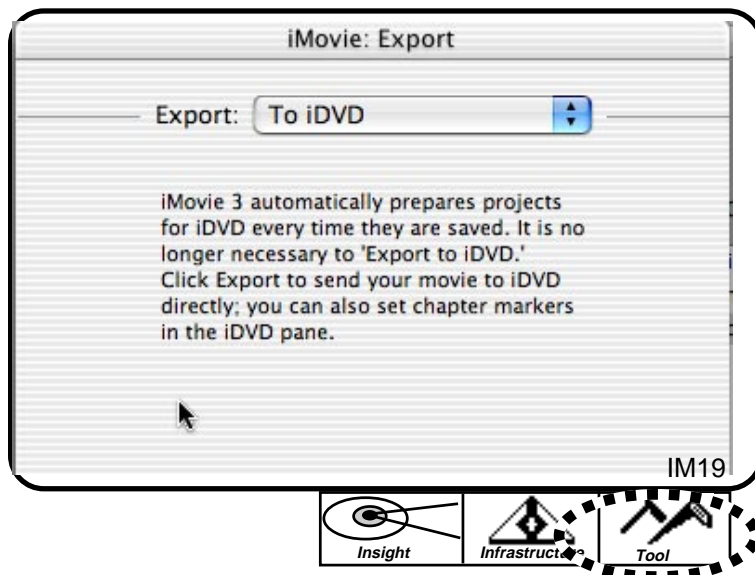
iMovie: Export

Export: To iDVD

iMovie 3 automatically prepares projects for iDVD every time they are saved. It is no longer necessary to 'Export to iDVD.' Click Export to send your movie to iDVD directly; you can also set chapter markers in the iDVD pane.

IM19

Insight

Infrastructure

Tool